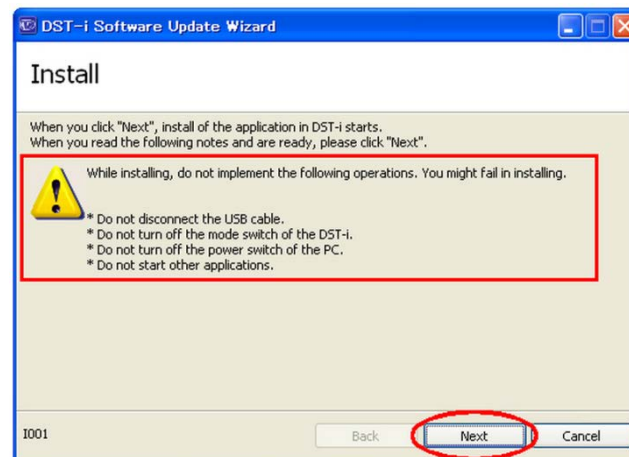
DST-i Software Update Wizard

Install

When you click "Next", install of the application in DST-i starts.
When you read the following notes and are ready, please click "Next".

While installing, do not implement the following operations. You might fail in installing.

* Do not disconnect the USB cable.
* Do not turn off the mode switch of the DST-i.
* Do not turn off the power switch of the PC.
* Do not start other applications.

I001

Back
Next
Cancel